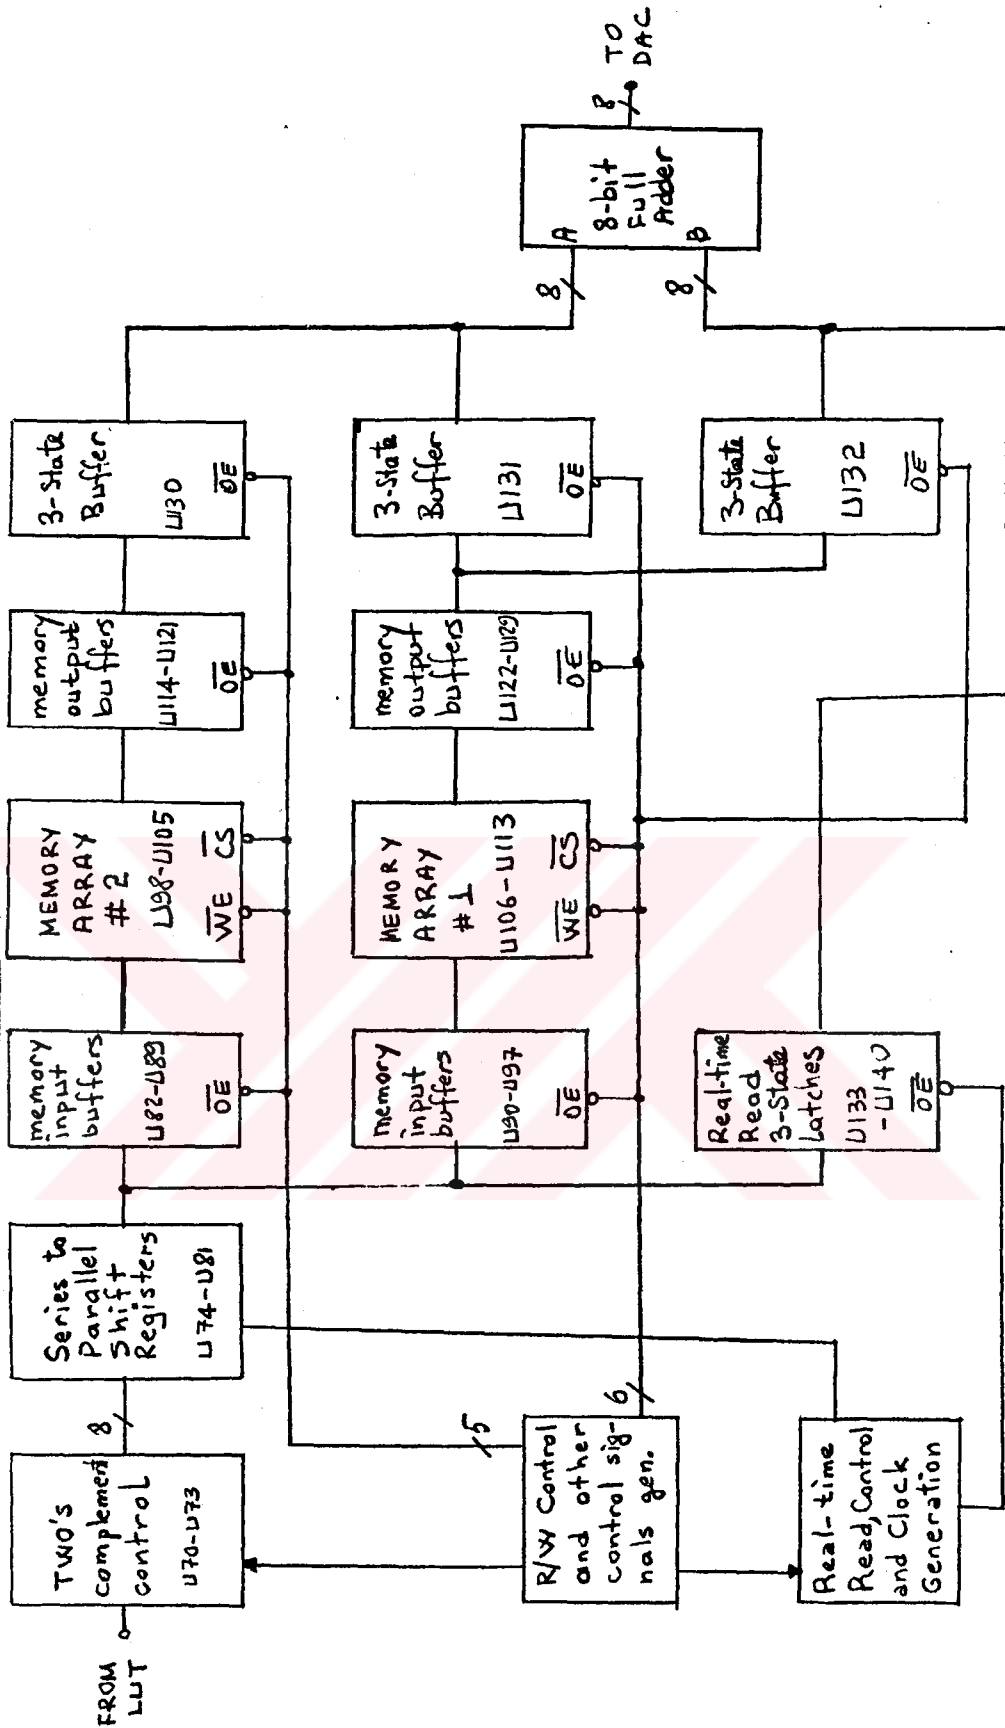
TO DAC
8
8-bit Full Adder
A
B
8
8
3-State Buffer
U130
$\overline{OE}$
3-State Buffer
U131
$\overline{OE}$
3-State Buffer
U132
$\overline{OE}$
memory output buffers
U114-U121
$\overline{OE}$
memory output buffers
U122-U129
$\overline{OE}$
MEMORY ARRAY #2
U98-U105
$\overline{WE}$ $\overline{CS}$
MEMORY ARRAY #1
U106-U113
$\overline{WE}$ $\overline{CS}$
memory input buffers
U82-U89
$\overline{OE}$
memory input buffers
U90-U97
$\overline{OE}$
Real-time Read 3-State latches
U133 -U140
$\overline{OE}$
Series to Parallel Shift Registers
U74-U81
8
TWO's complement control
U70-U73
FROM LUT
5
6
R/W Control and other control signals gen.
Real-time Read, Control and Clock Generation